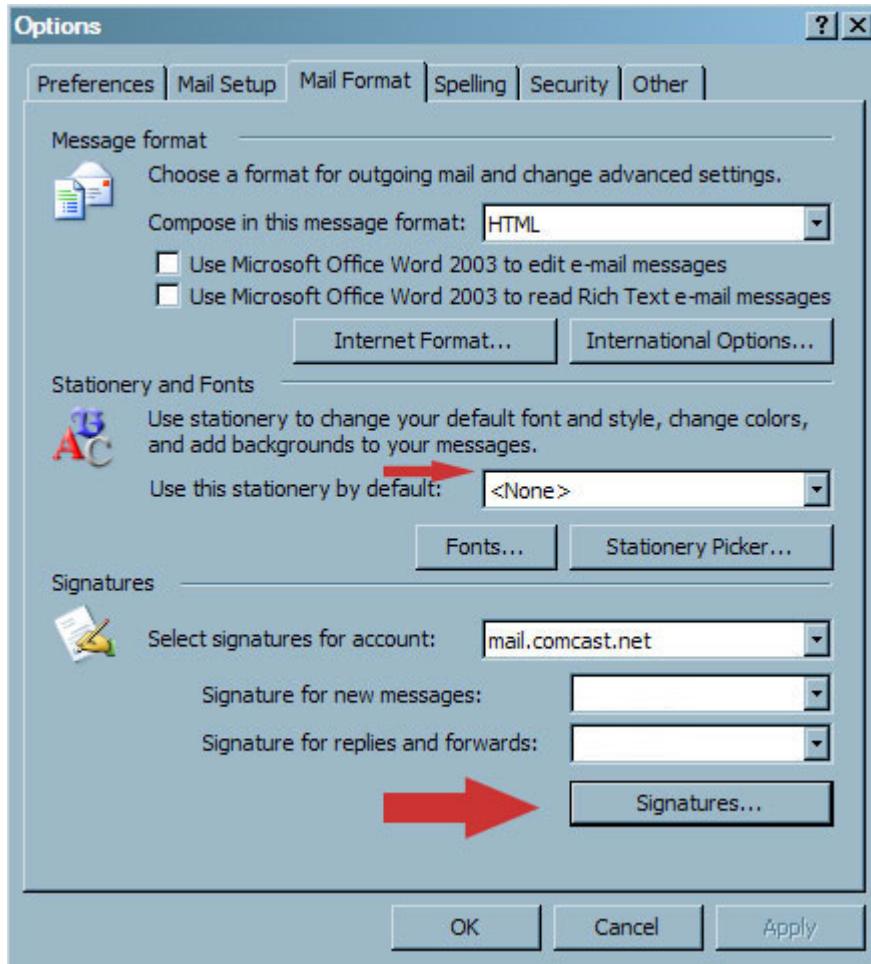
Options

? X

Preferences | Mail Setup | Mail Format | Spelling | Security | Other

Message format

Choose a format for outgoing mail and change advanced settings.

Compose in this message format: HTML

Use Microsoft Office Word 2003 to edit e-mail messages

Use Microsoft Office Word 2003 to read Rich Text e-mail messages

Internet Format... International Options...

Stationery and Fonts

Use stationery to change your default font and style, change colors, and add backgrounds to your messages.

Use this stationery by default: <None>

Fonts... Stationery Picker...

Signatures

Select signatures for account: mail.comcast.net

Signature for new messages:

Signature for replies and forwards:

Signatures...

OK Cancel Apply